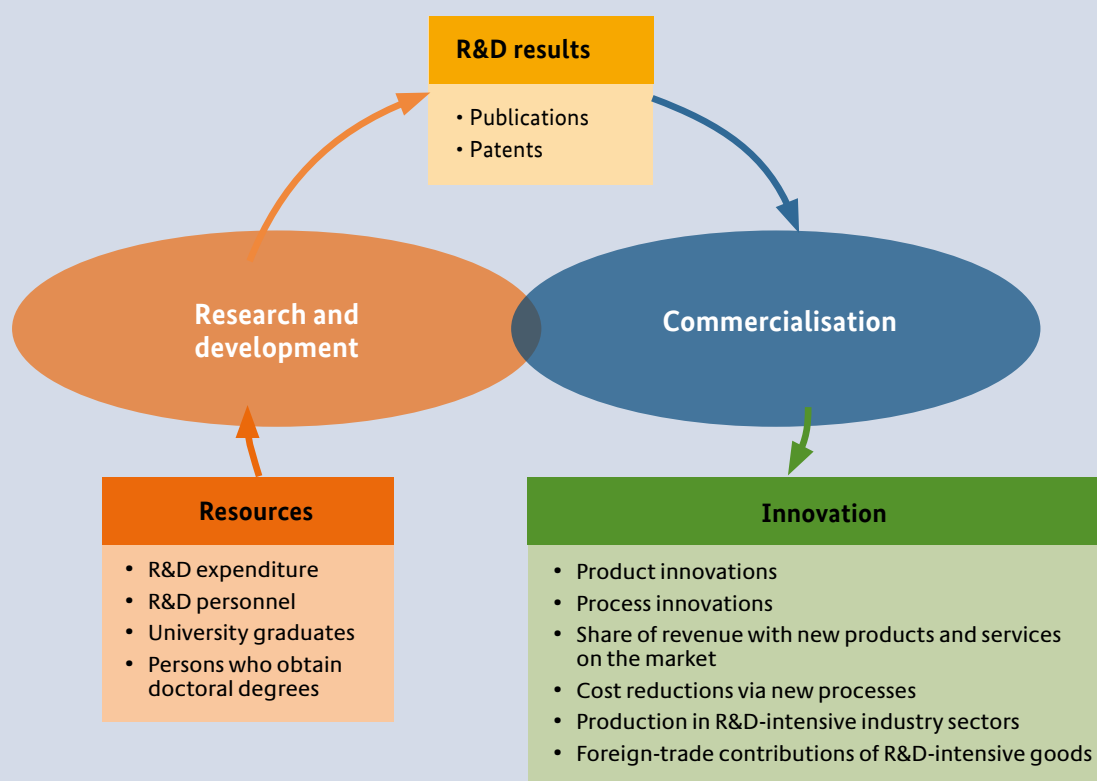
R&D results

- Publications
- Patents

Research and development

Commercialisation

Resources

- R&D expenditure
- R&D personnel
- University graduates
- Persons who obtain doctoral degrees

Innovation

- Product innovations
- Process innovations
- Share of revenue with new products and services on the market
- Cost reductions via new processes
- Production in R&D-intensive industry sectors
- Foreign-trade contributions of R&D-intensive goods